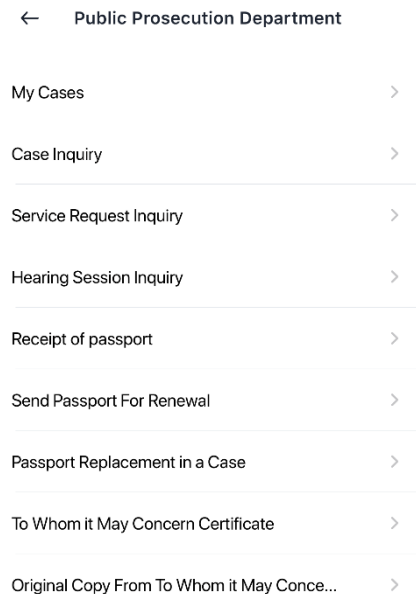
← Public Prosecution Department

My Cases >

Case Inquiry >

Service Request Inquiry >

Hearing Session Inquiry >

Receipt of passport >

Send Passport For Renewal >

Passport Replacement in a Case >

To Whom it May Concern Certificate >

Original Copy From To Whom it May Conce... >